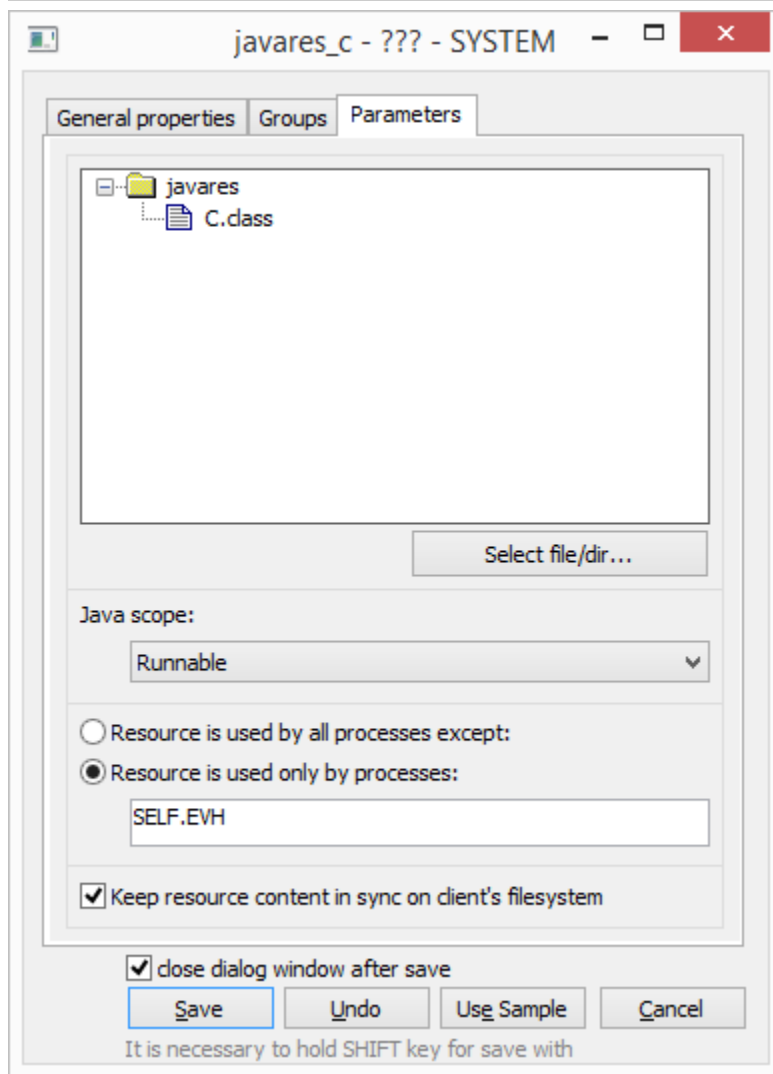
javares_c - ??? - SYSTEM

General properties | Groups | Parameters

javares
C.class

Select file/dir...

Java scope:
Runnable

Resource is used by all processes except:
Resource is used only by processes:
SELF.EVH

Keep resource content in sync on client's filesystem

close dialog window after save

Save | Undo | Use Sample | Cancel

It is necessary to hold SHIFT key for save with